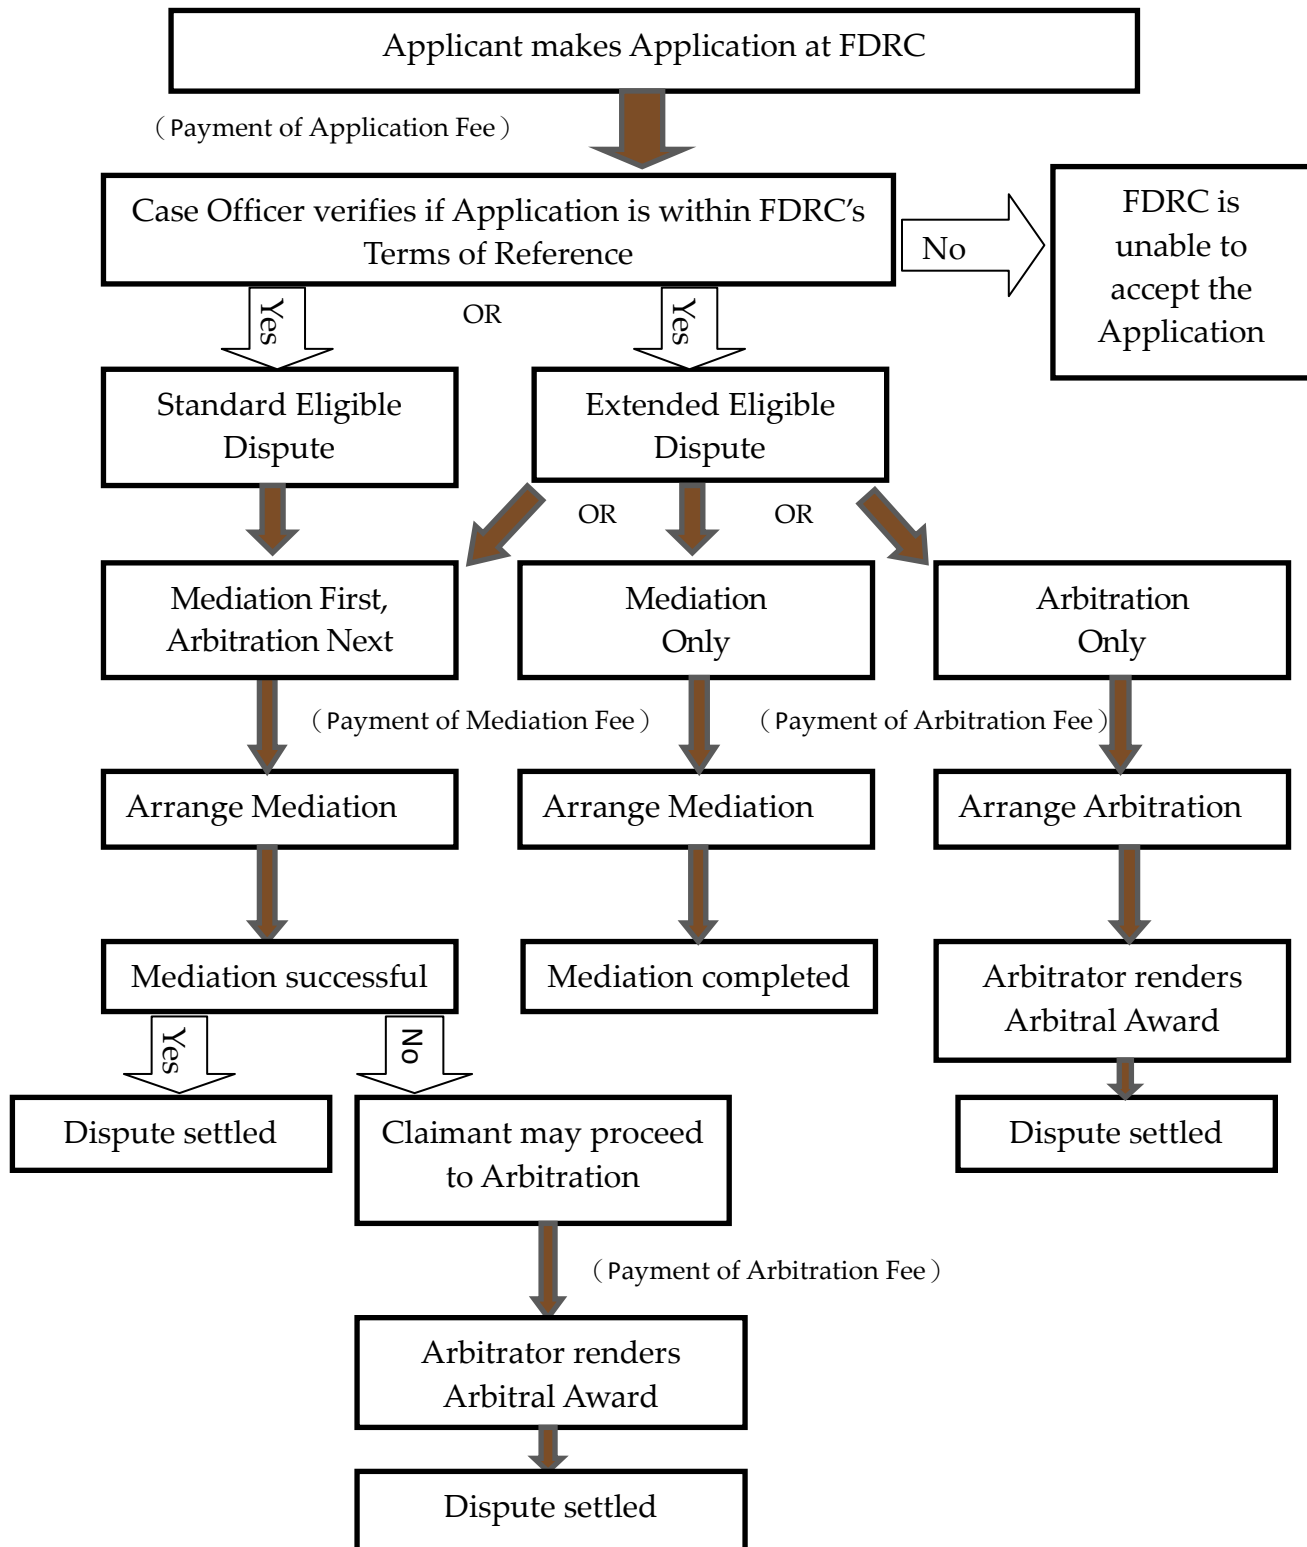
Applicant makes Application at FDRC

（Payment of Application Fee）

Case Officer verifies if Application is within FDRC's Terms of Reference

No

FDRC is unable to accept the Application

Yes

OR

Yes

Standard Eligible Dispute

Extended Eligible Dispute

OR

OR

Mediation First, Arbitration Next

Mediation Only

Arbitration Only

（Payment of Mediation Fee）

（Payment of Arbitration Fee）

Arrange Mediation

Arrange Mediation

Arrange Arbitration

Mediation successful

Mediation completed

Arbitrator renders Arbitral Award

Yes

No

Dispute settled

Claimant may proceed to Arbitration

Dispute settled

（Payment of Arbitration Fee）

Arbitrator renders Arbitral Award

Dispute settled